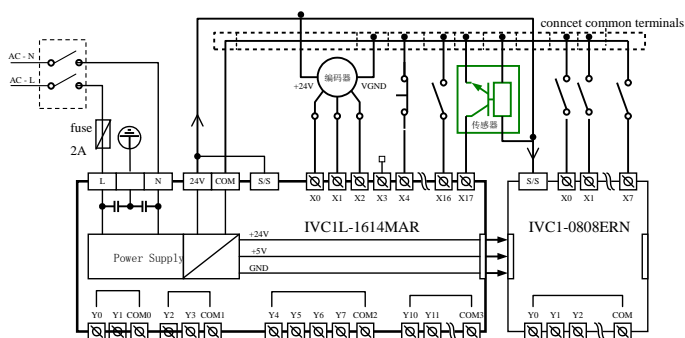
conncet common terminals

AC - N
AC - L

fuse
2A

+24V
编码器
VGND

传感器

L
N
24V
COM
S/S
X0
X1
X2
X3
X4
X16
X17

S/S
X0
X1
X7

IVC1L-1614MAR
IVC1-0808ERN

+24V
+5V
GND
Power Supply

Y0
Y1
COM0
Y2
Y3
COM1
Y4
Y5
Y6
Y7
COM2
Y10
Y11
COM3

Y0
Y1
Y2
COM